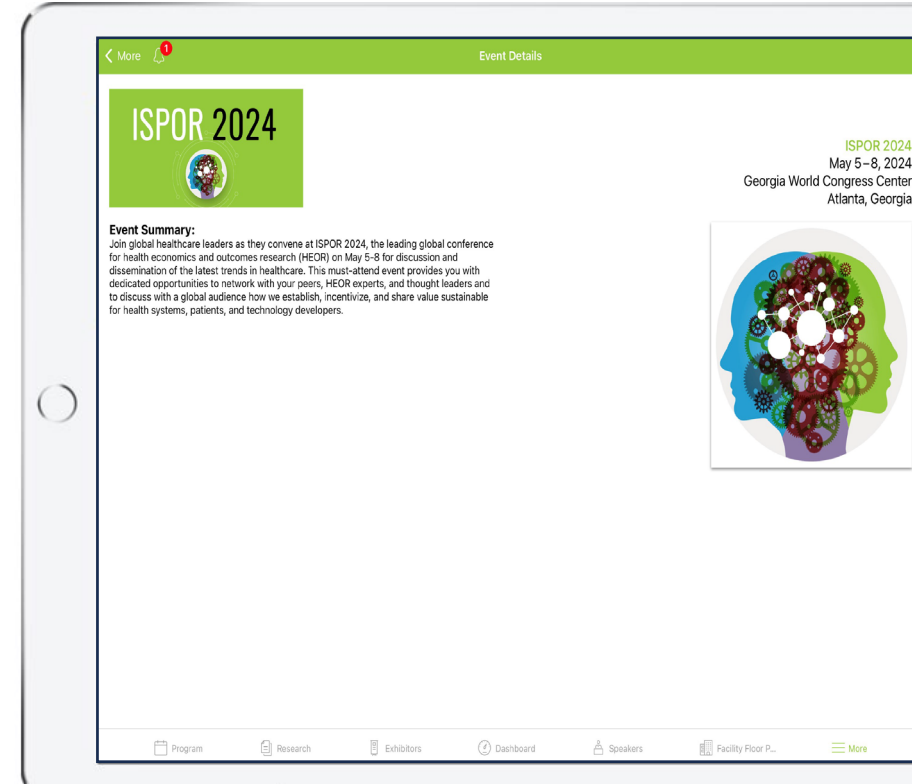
More 1 Event Details

ISPOR 2024

ISPOR 2024
May 5–8, 2024
Georgia World Congress Center
Atlanta, Georgia

Event Summary:
Join global healthcare leaders as they convene at ISPOR 2024, the leading global conference for health economics and outcomes research (HEOR) on May 5-8 for discussion and dissemination of the latest trends in healthcare. This must-attend event provides you with dedicated opportunities to network with your peers, HEOR experts, and thought leaders and to discuss with a global audience how we establish, incentivize, and share value sustainable for health systems, patients, and technology developers.

Program Research Exhibitors Dashboard Speakers Facility Floor P... More